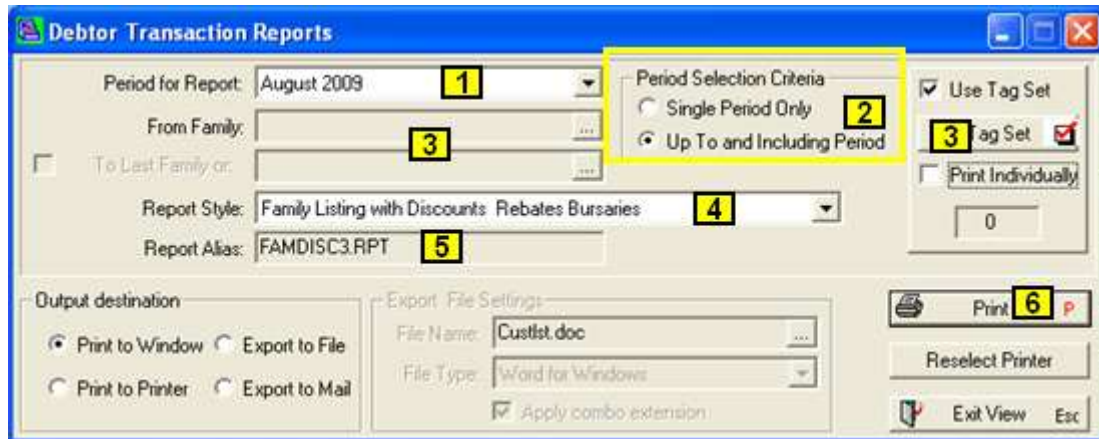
Debtor Transaction Reports

Period for Report: August 2009 1

From Family: 3

To Last Family or:

Period Selection Criteria
Single Period Only 2
Up To and Including Period

Use Tag Set
3 Tag Set
Print Individually
0

Report Style: Family Listing with Discounts Rebates Bursaries 4

Report Alias: FAMDISC3.RPT 5

Output destination
Print to Window
Export to File
Print to Printer
Export to Mail

Export File Settings
File Name: Custlst.doc
File Type: Word for Windows
Apply combo extension

Print 6 P

Reselect Printer

Exit View Esc